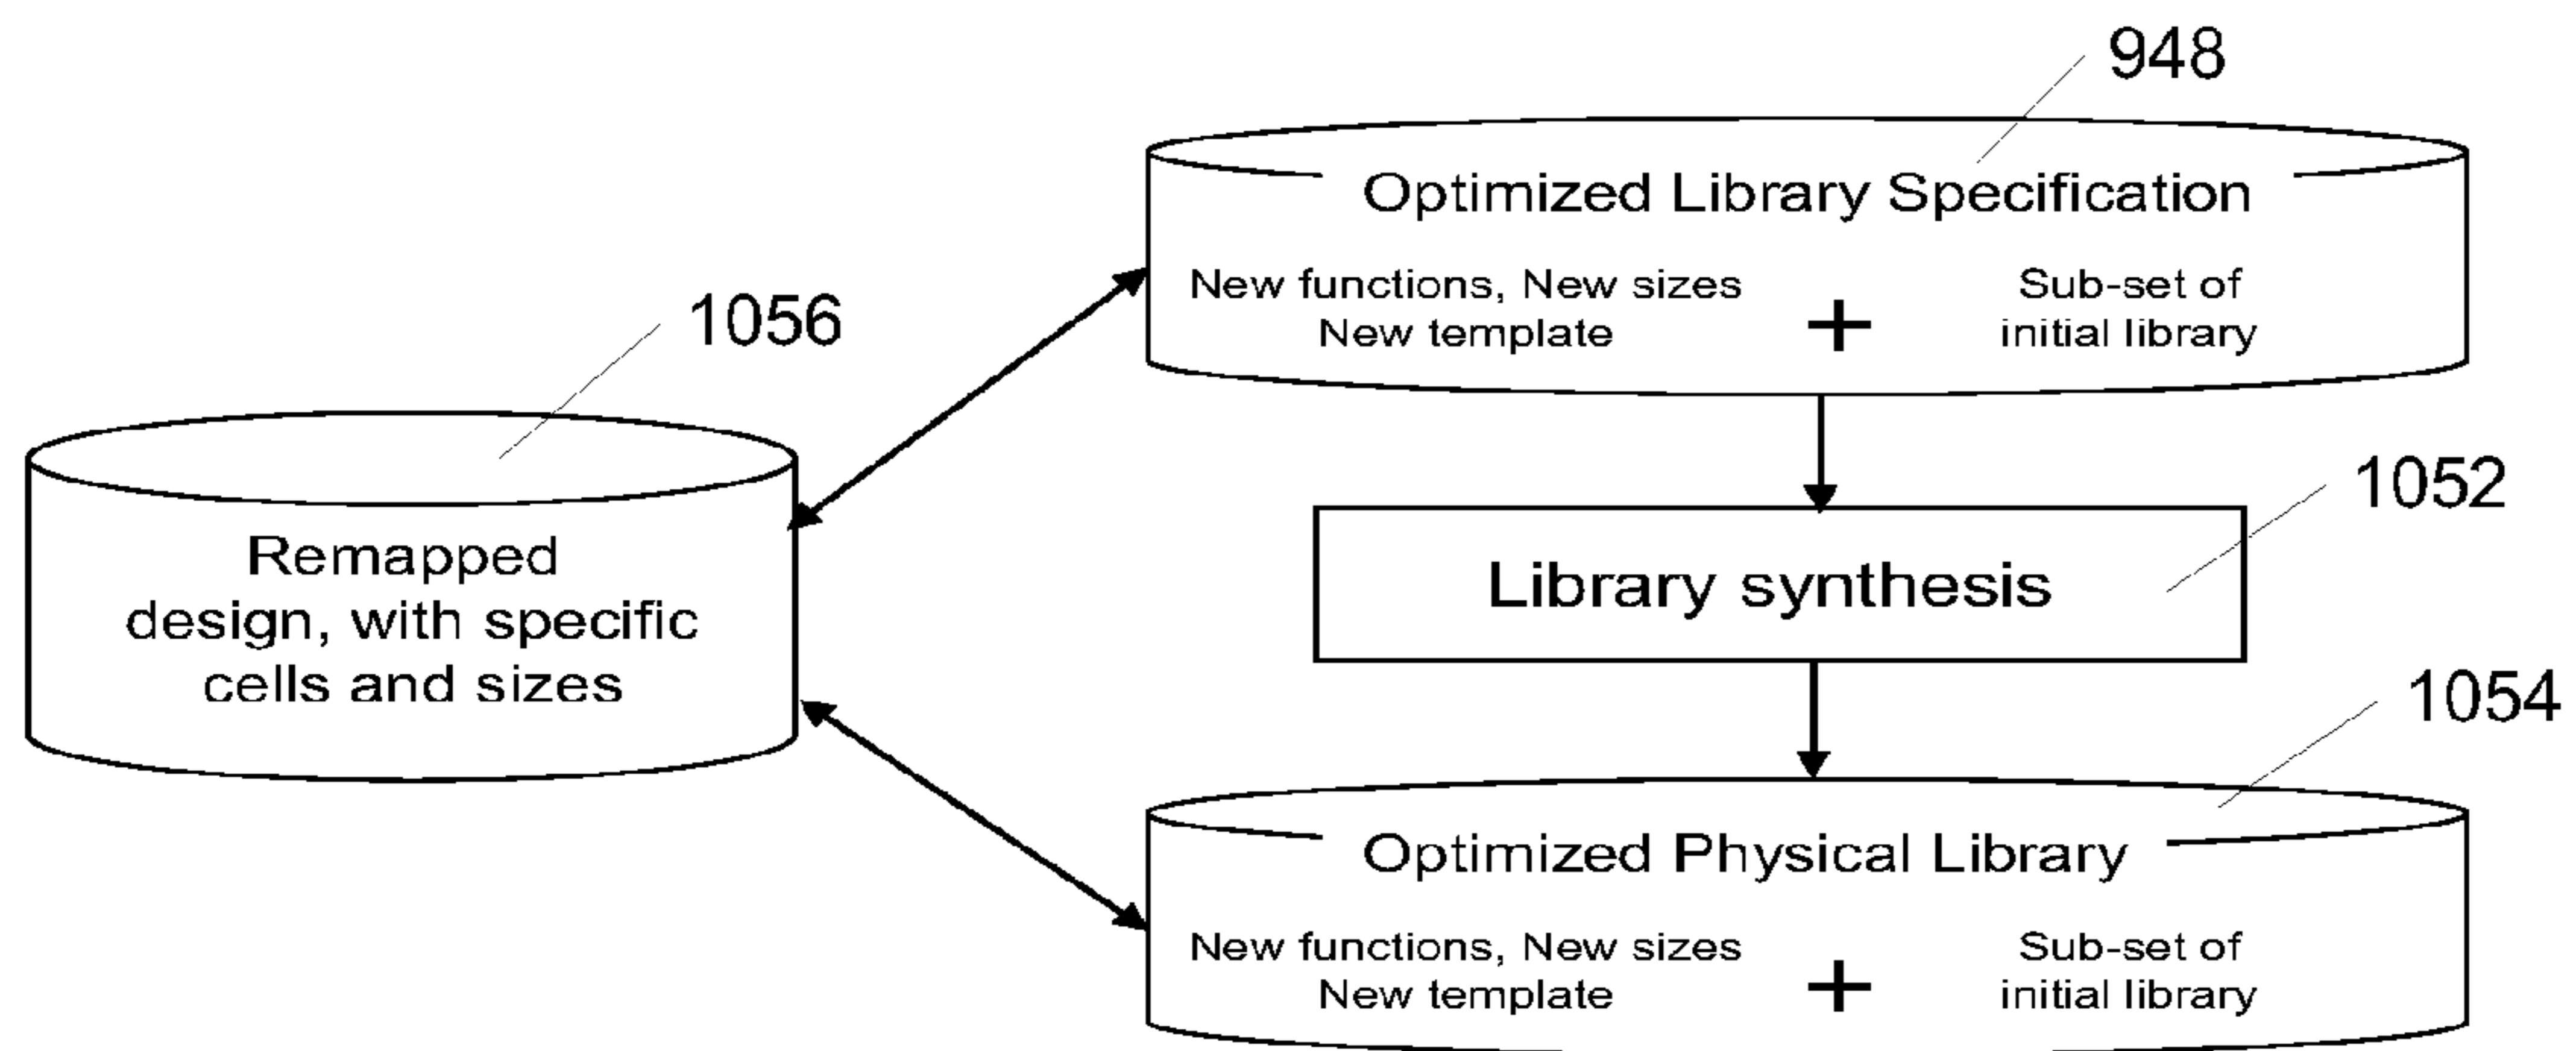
948

Optimized Library Specification

New functions, New sizes
New template

+

Sub-set of
initial library

1056

Remapped
design, with specific
cells and sizes

1052

Library synthesis

1054

Optimized Physical Library

New functions, New sizes
New template

+

Sub-set of
initial library